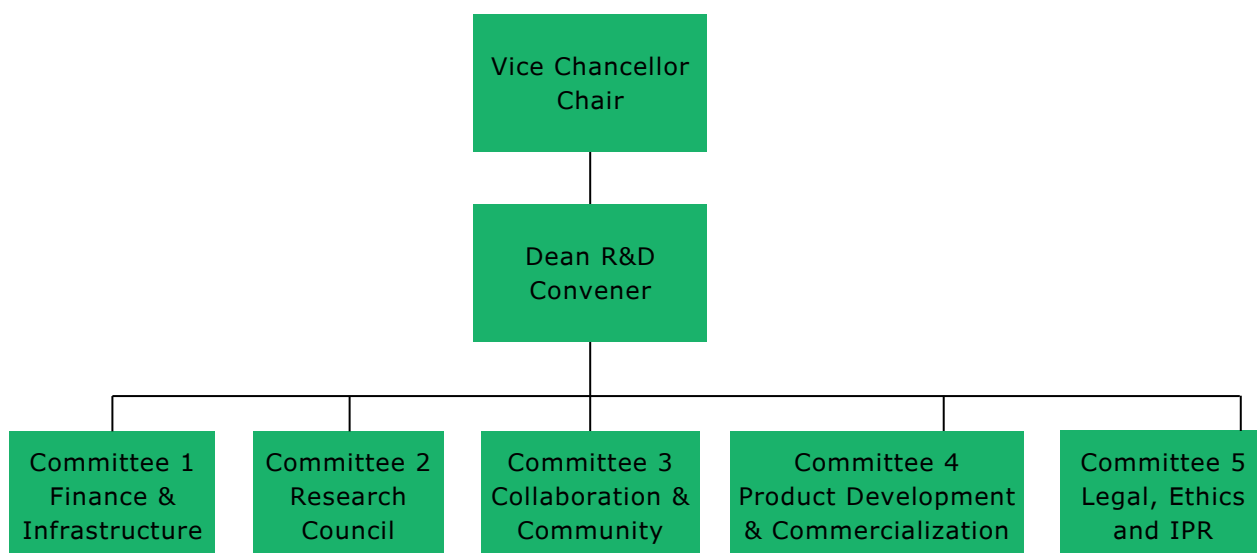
Vice Chancellor
Chair

Dean R&D
Convener

Committee 1
Finance &
Infrastructure

Committee 2
Research
Council

Committee 3
Collaboration &
Community

Committee 4
Product Development
& Commercialization

Committee 5
Legal, Ethics
and IPR